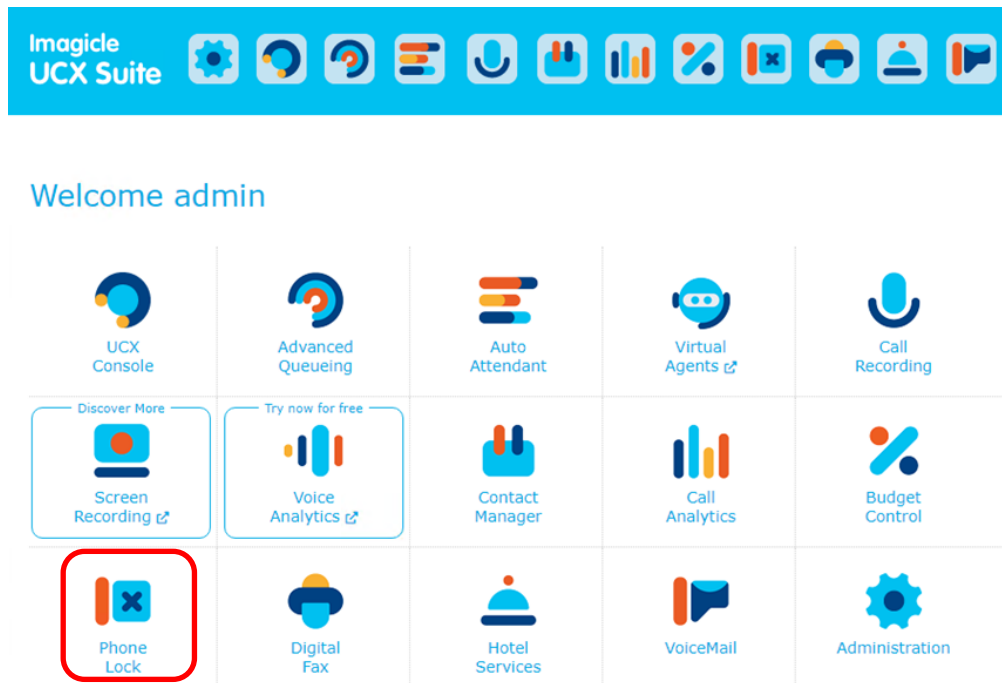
Imagicle
UCX Suite

Welcome admin

| | | | | |
|---|---|---|---|---|
| UCX Console | Advanced Queueing | Auto Attendant | Virtual Agents | Call Recording |
| Discover More Screen Recording | Try now for free Voice Analytics | Contact Manager | Call Analytics | Budget Control |
| Phone Lock | Digital Fax | Hotel Services | VoiceMail | Administration |